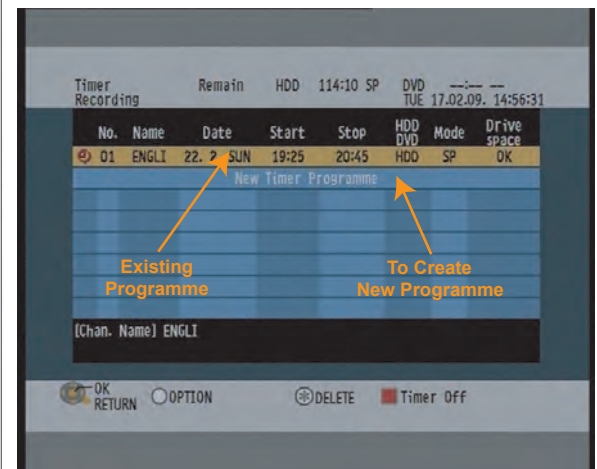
Timer Recording Remain HDD 114:10 SP DVD --:-- --
TUE 17.02.09. 14:56:31

| No. | Name | Date | Start | Stop | HDD DVD | Mode | Drive space |
|---|---|---|---|---|---|---|---|
| 01 | ENGLI | 22. 2 SUN | 19:25 | 20:45 | HDD | SP | OK |

New Timer Programme

Existing Programme

To Create New Programme

[Chan. Name] ENGLI

OK RETURN OPTION DELETE Timer Off